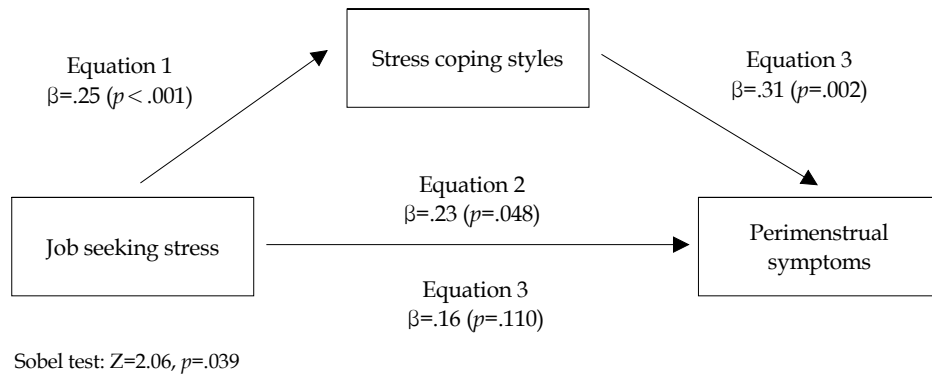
Stress coping styles

Equation 1
$\beta$=.25 ($p$ < .001)

Equation 3
$\beta$=.31 ($p$=.002)

Equation 2
$\beta$=.23 ($p$=.048)

Job seeking stress

Perimenstrual symptoms

Equation 3
$\beta$=.16 ($p$=.110)

Sobel test: Z=2.06, $p$=.039